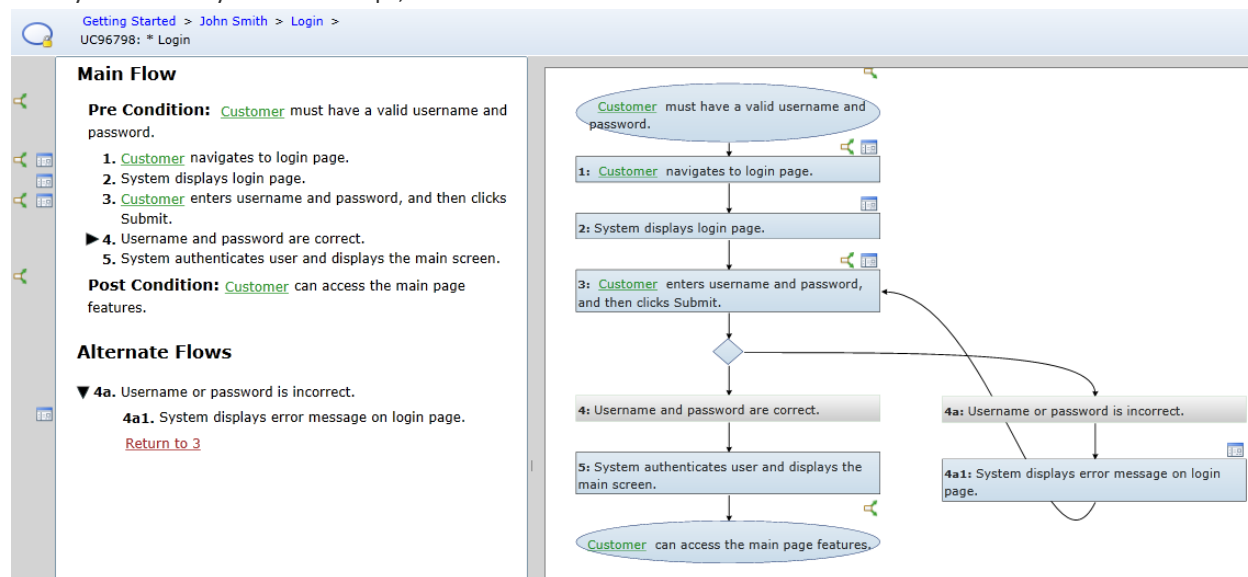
Getting Started > John Smith > Login >
UC96798: * Login

Main Flow

Pre Condition: Customer must have a valid username and password.

1. Customer navigates to login page.
2. System displays login page.
3. Customer enters username and password, and then clicks Submit.
4. Username and password are correct.
5. System authenticates user and displays the main screen.

Post Condition: Customer can access the main page features.

Alternate Flows

4a. Username or password is incorrect.
4a1. System displays error message on login page.
Return to 3

Customer must have a valid username and password.

1: Customer navigates to login page.

2: System displays login page.

3: Customer enters username and password, and then clicks Submit.

4: Username and password are correct.

4a: Username or password is incorrect.

5: System authenticates user and displays the main screen.

4a1: System displays error message on login page.

Customer can access the main page features.